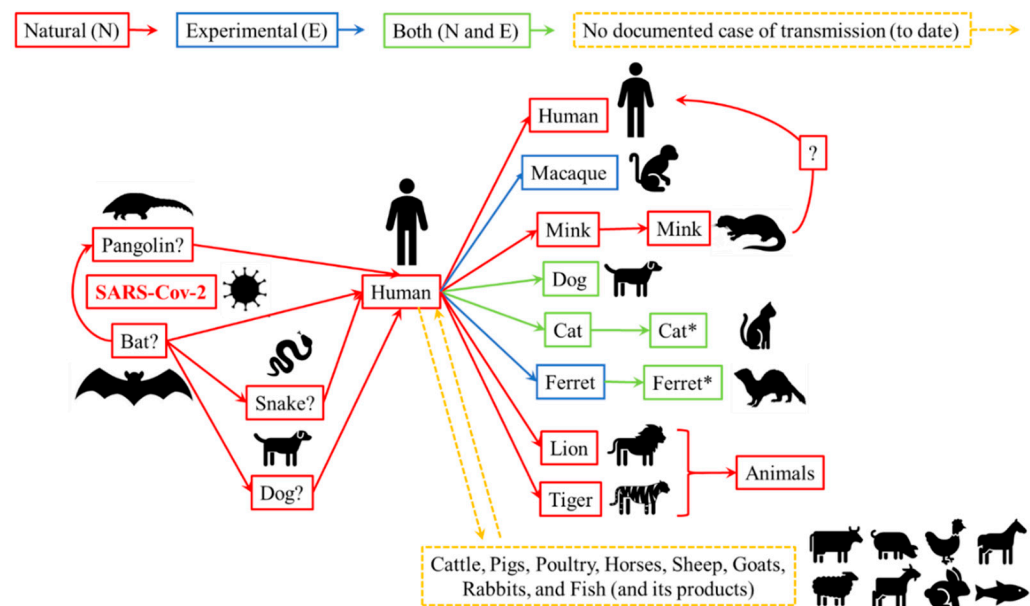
Natural (N)
Experimental (E)
Both (N and E)
No documented case of transmission (to date)

Pangolin?
SARS-Cov-2
Bat?
Snake?
Dog?
Human
Human
Macaque
Mink
Mink
?
Dog
Cat
Cat*
Ferret
Ferret*
Lion
Tiger
Animals

Cattle, Pigs, Poultry, Horses, Sheep, Goats, Rabbits, and Fish (and its products)